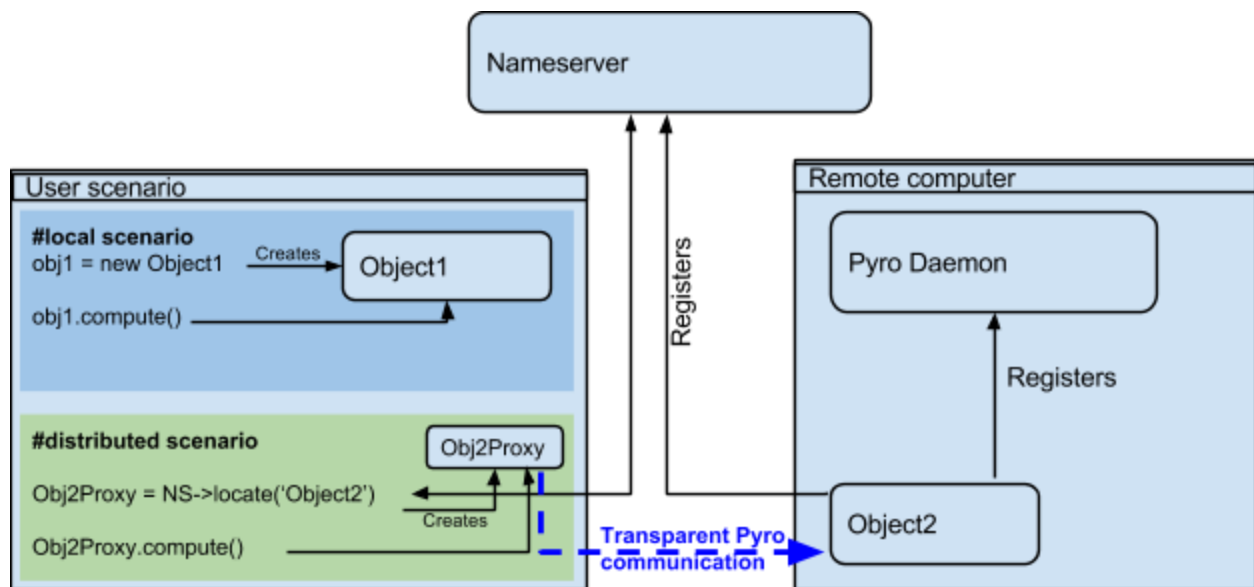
Nameserver

User scenario

#local scenario
obj1 = new Object1
Creates
Object1
obj1.compute()

#distributed scenario
Obj2Proxy
Obj2Proxy = NS->locate('Object2')
Creates
Obj2Proxy.compute()

Registers

Transparent Pyro communication

Remote computer

Pyro Daemon

Registers

Object2